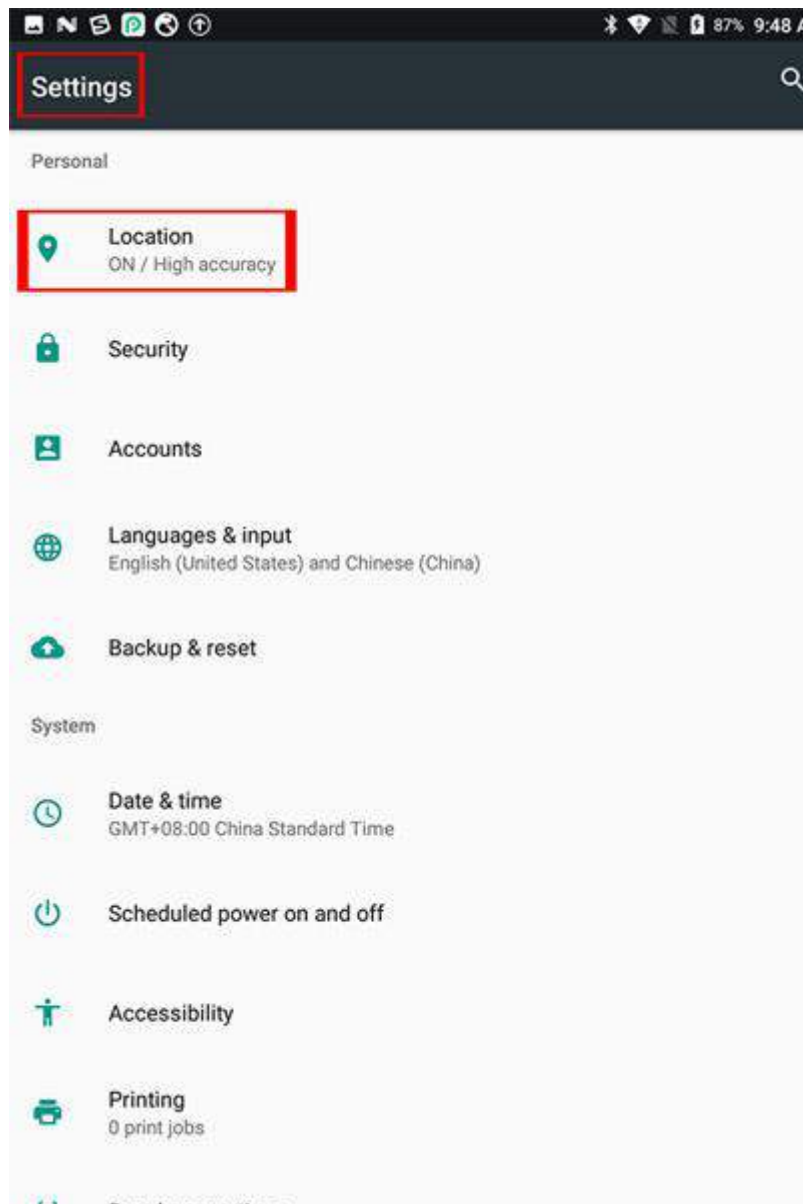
87% 9:48 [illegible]

Settings

Personal

Location
ON / High accuracy

Security

Accounts

Languages & input
English (United States) and Chinese (China)

Backup & reset

System

Date & time
GMT+08:00 China Standard Time

Scheduled power on and off

Accessibility

Printing
0 print jobs

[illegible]